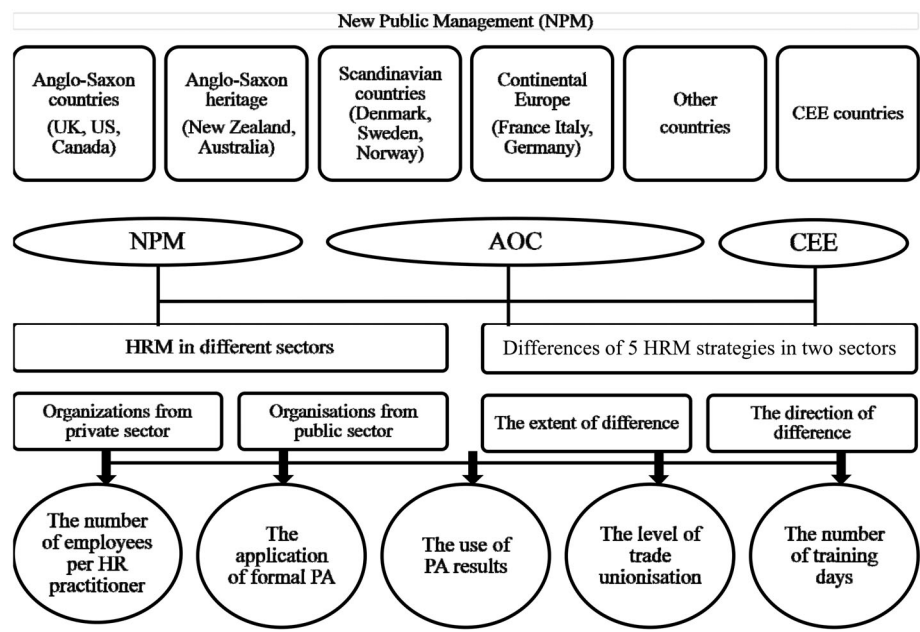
New Public Management (NPM)

Anglo-Saxon countries (UK, US, Canada)

Anglo-Saxon heritage (New Zealand, Australia)

Scandinavian countries (Denmark, Sweden, Norway)

Continental Europe (France Italy, Germany)

Other countries

CEE countries

NPM

AOC

CEE

HRM in different sectors

Differences of 5 HRM strategies in two sectors

Organizations from private sector

Organisations from public sector

The extent of difference

The direction of difference

The number of employees per HR practitioner

The application of formal PA

The use of PA results

The level of trade unionisation

The number of training days